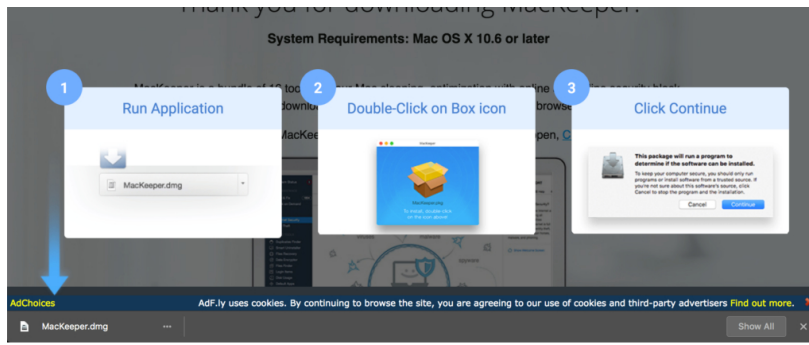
Thank you for downloading MacKeeper!

System Requirements: Mac OS X 10.6 or later

1

Run Application

MacKeeper.dmg

2

Double-Click on Box icon

MacKeeper

MacKeeper.pkg

To install, double-click on the icon above

3

Click Continue

This package will run a program to determine if the software can be installed.

To keep your computer secure, you should only run programs or install software from a trusted source. If you're not sure about this software's source, click Cancel to stop the program and the installation.

Cancel

Continue

AdChoices

AdF.ly uses cookies. By continuing to browse the site, you are agreeing to our use of cookies and third-party advertisers Find out more.

MacKeeper.dmg

Show All